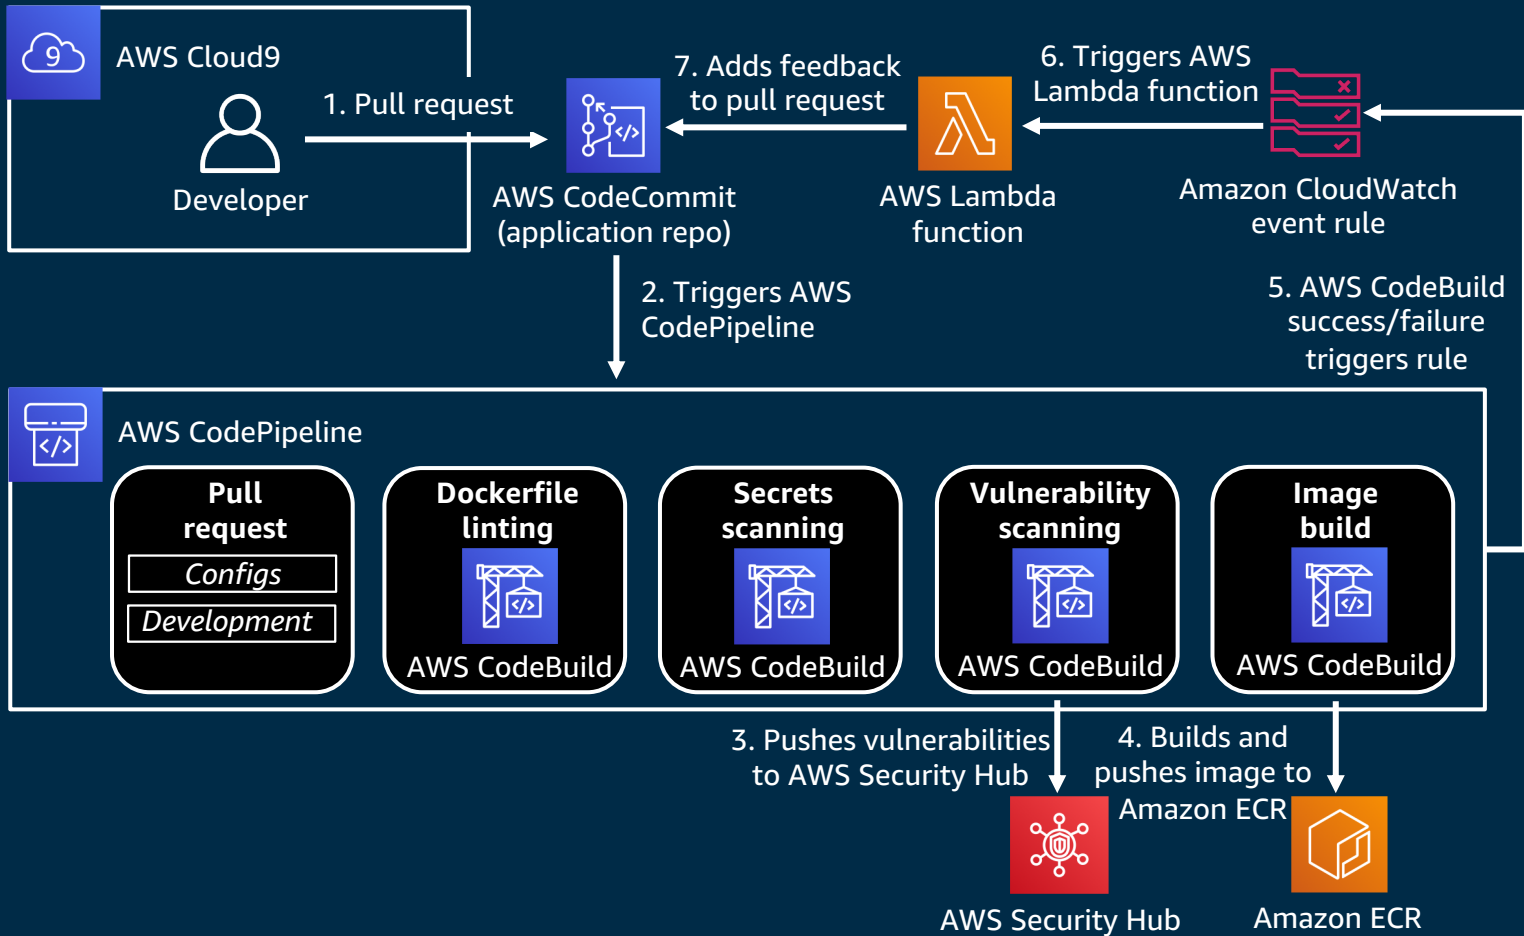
AWS Cloud9

Developer

1. Pull request

AWS CodeCommit (application repo)

7. Adds feedback to pull request

AWS Lambda function

6. Triggers AWS Lambda function

Amazon CloudWatch event rule

2. Triggers AWS CodePipeline

5. AWS CodeBuild success/failure triggers rule

AWS CodePipeline

Pull request

Configs

Development

Dockerfile linting

AWS CodeBuild

Secrets scanning

AWS CodeBuild

Vulnerability scanning

AWS CodeBuild

Image build

AWS CodeBuild

3. Pushes vulnerabilities to AWS Security Hub

4. Builds and pushes image to Amazon ECR

AWS Security Hub

Amazon ECR